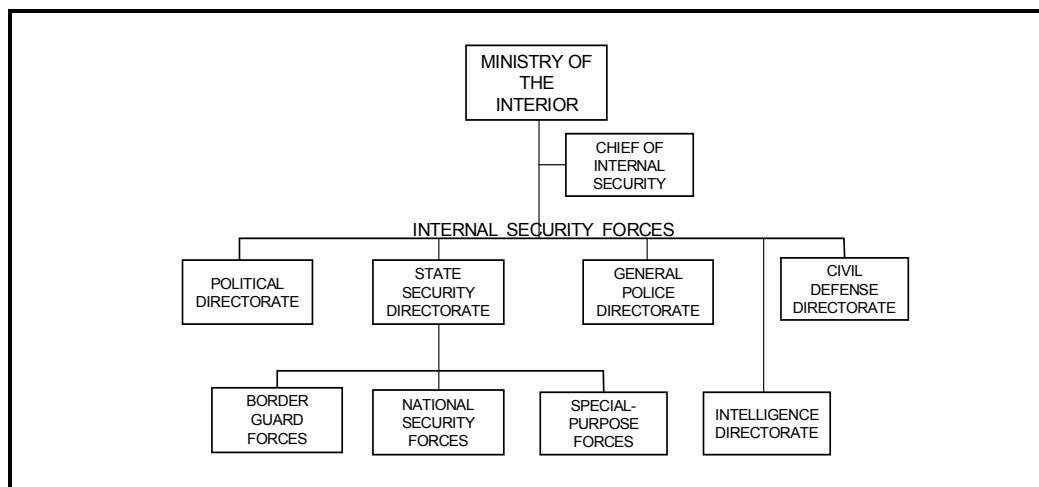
MINISTRY OF THE INTERIOR

CHIEF OF INTERNAL SECURITY

INTERNAL SECURITY FORCES

POLITICAL DIRECTORATE

STATE SECURITY DIRECTORATE

GENERAL POLICE DIRECTORATE

CIVIL DEFENSE DIRECTORATE

BORDER GUARD FORCES

NATIONAL SECURITY FORCES

SPECIAL-PURPOSE FORCES

INTELLIGENCE DIRECTORATE